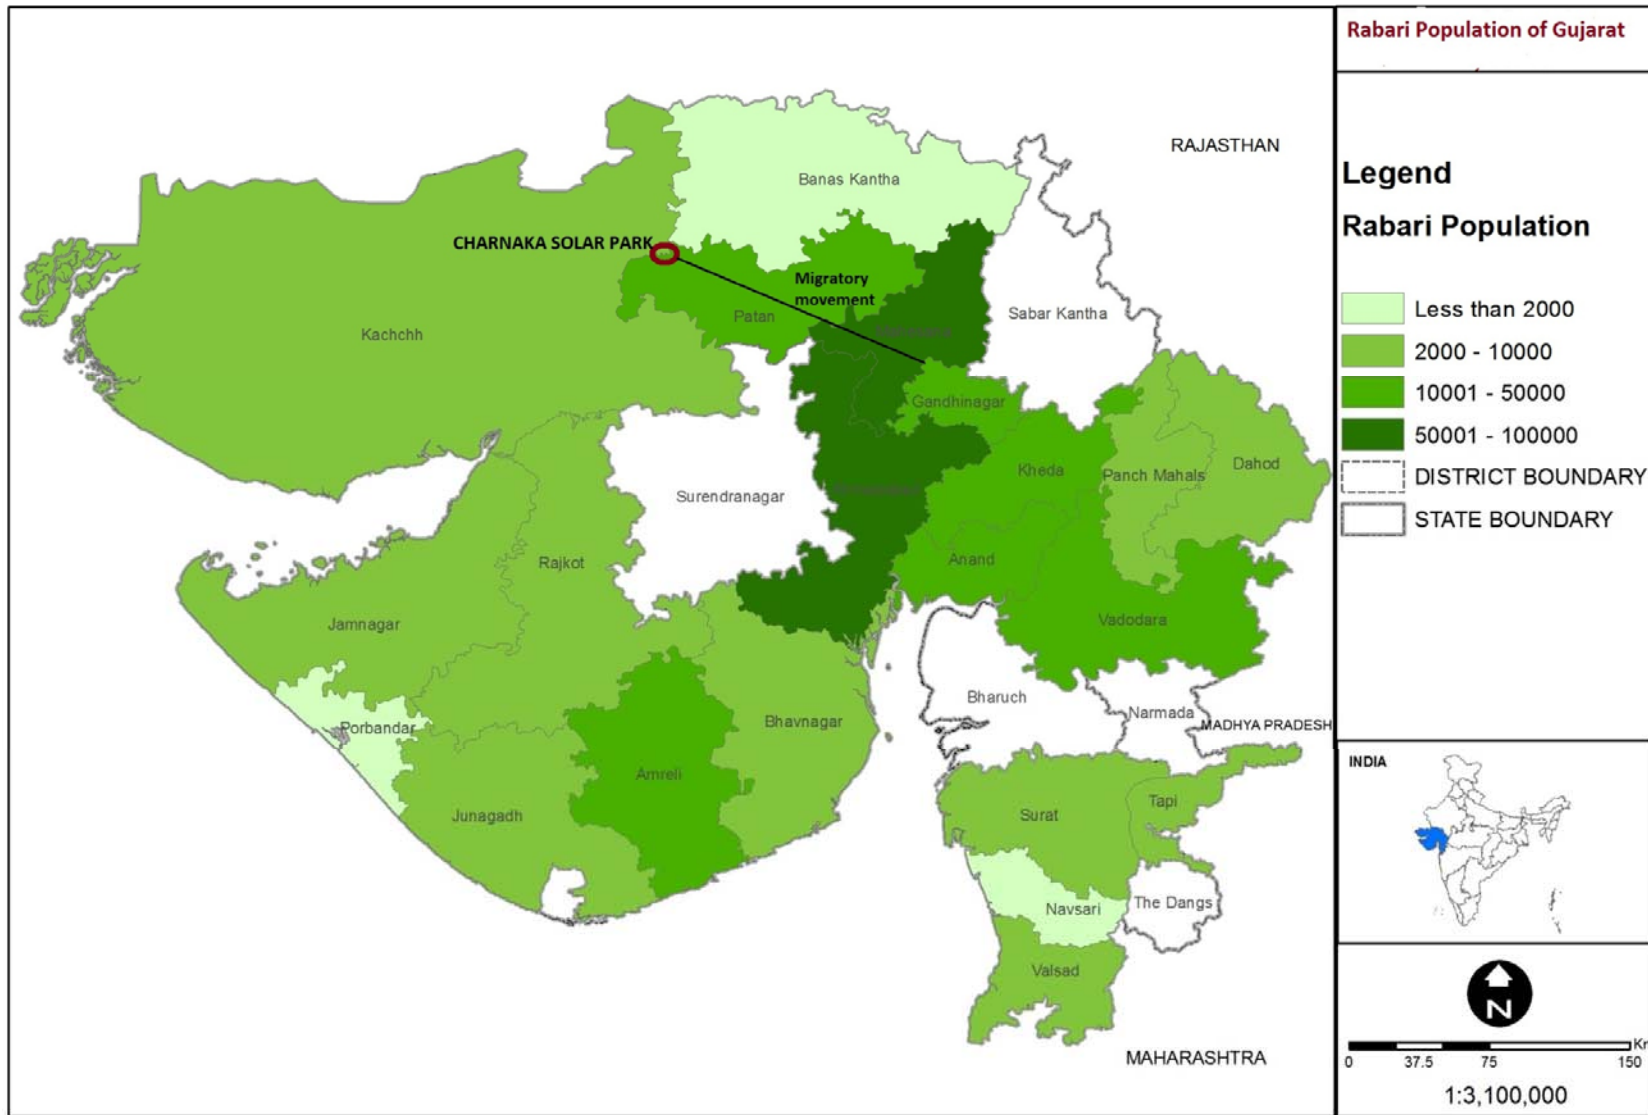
Rabari Population of Gujarat

RAJASTHAN

Banas Kantha

CHARNAKA SOLAR PARK

Migratory movement

Patan

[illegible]

Sabar Kantha

Kachchh

Gandhinagar

Kheda

Panch Mahals

Dahod

Surendranagar

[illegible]

Rajkot

Anand

Jamnagar

Vadodara

Bharuch

Narmada

MADHYA PRADESH

Porbandar

Bhavnagar

Amreli

Junagadh

Surat

Tapi

Navsari

The Dangs

Valsad

MAHARASHTRA

Legend

Rabari Population

Less than 2000

2000 - 10000

10001 - 50000

50001 - 100000

DISTRICT BOUNDARY

STATE BOUNDARY

INDIA

N

0 37.5 75 150 Km

1:3,100,000